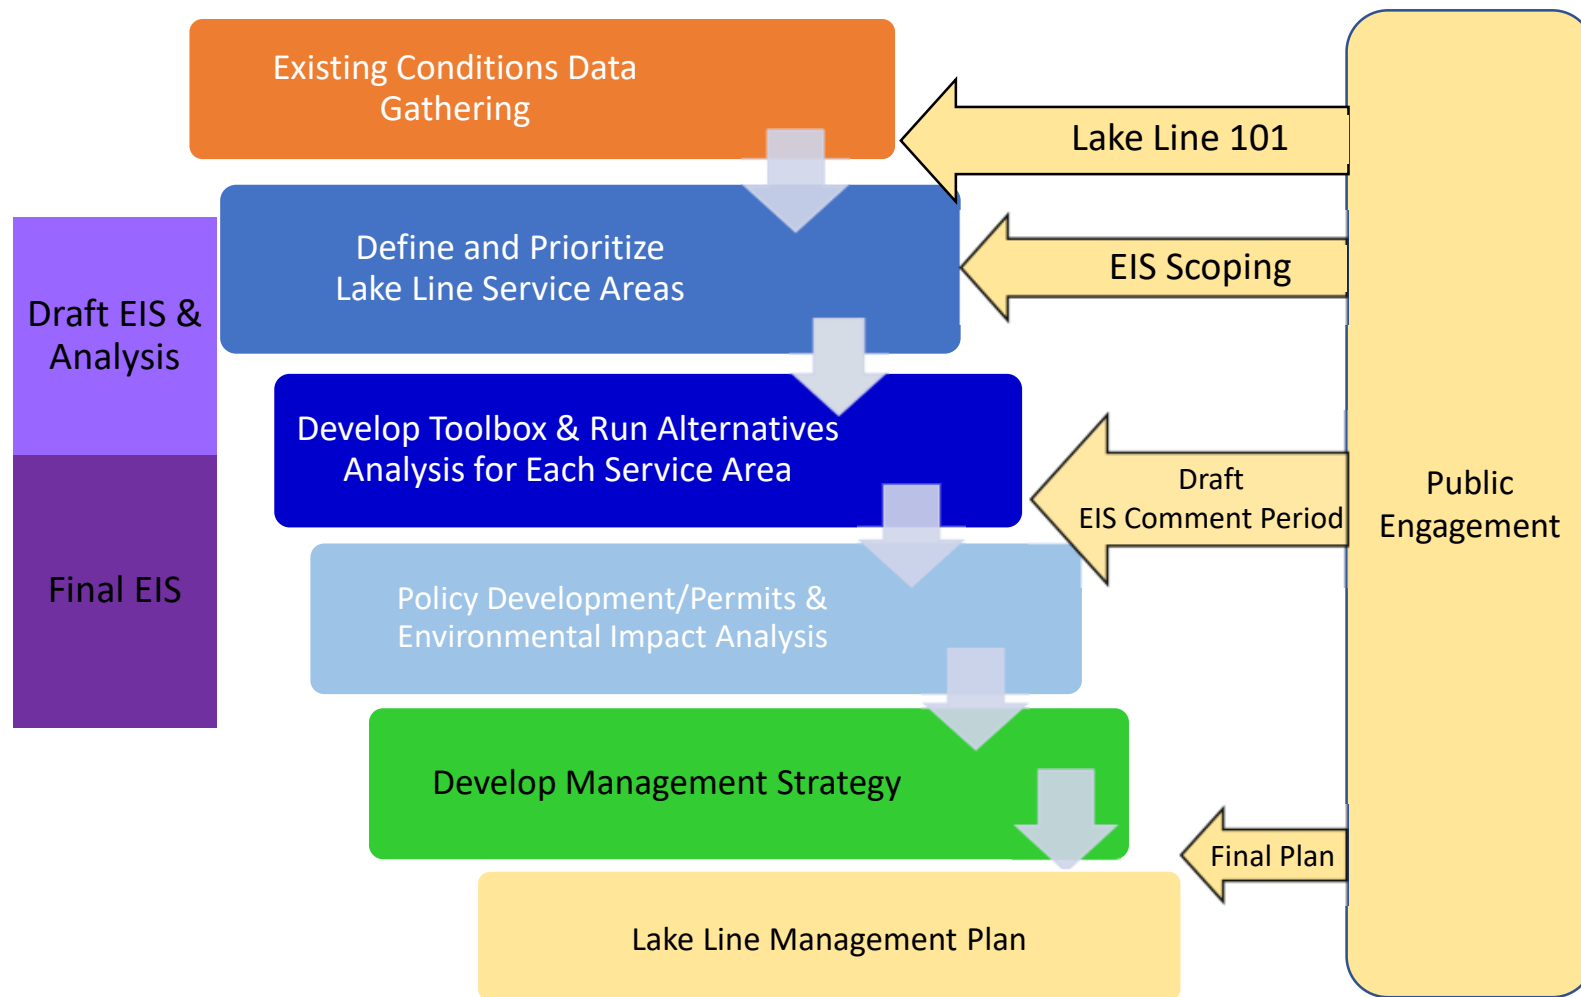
Existing Conditions Data Gathering

Lake Line 101

Draft EIS & Analysis

Define and Prioritize Lake Line Service Areas

EIS Scoping

Develop Toolbox & Run Alternatives Analysis for Each Service Area

Draft EIS Comment Period

Public Engagement

Final EIS

Policy Development/Permits & Environmental Impact Analysis

Develop Management Strategy

Final Plan

Lake Line Management Plan